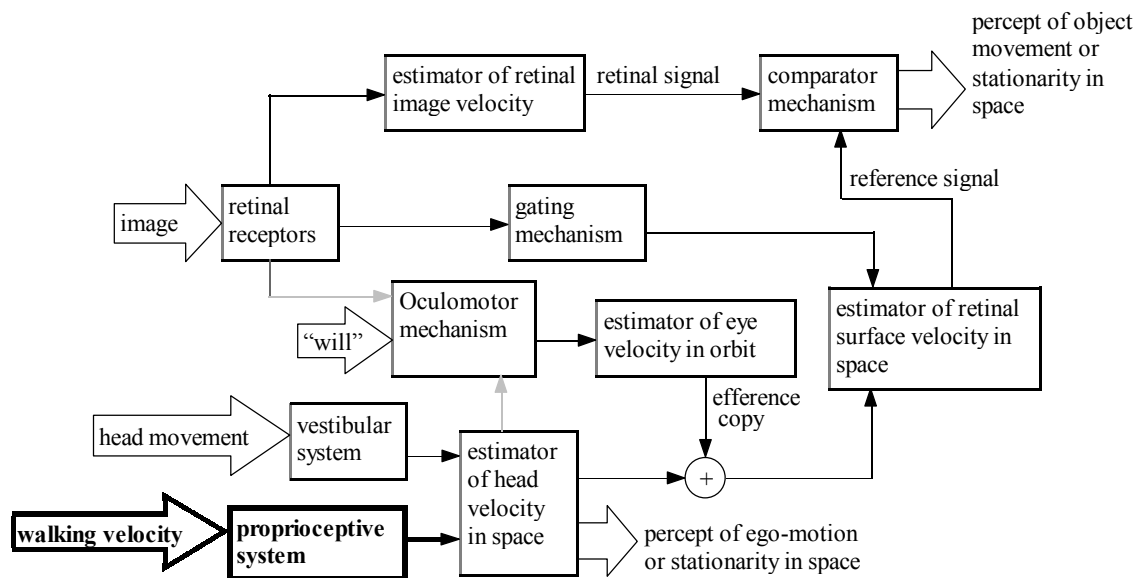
percept of object movement or stationarity in space

estimator of retinal image velocity

retinal signal

comparator mechanism

reference signal

image

retinal receptors

gating mechanism

Oculomotor mechanism

estimator of retinal surface velocity in space

"will"

estimator of eye velocity in orbit

efference copy

head movement

vestibular system

estimator of head velocity in space

+

**walking velocity**

**proprioceptive system**

percept of ego-motion or stationarity in space